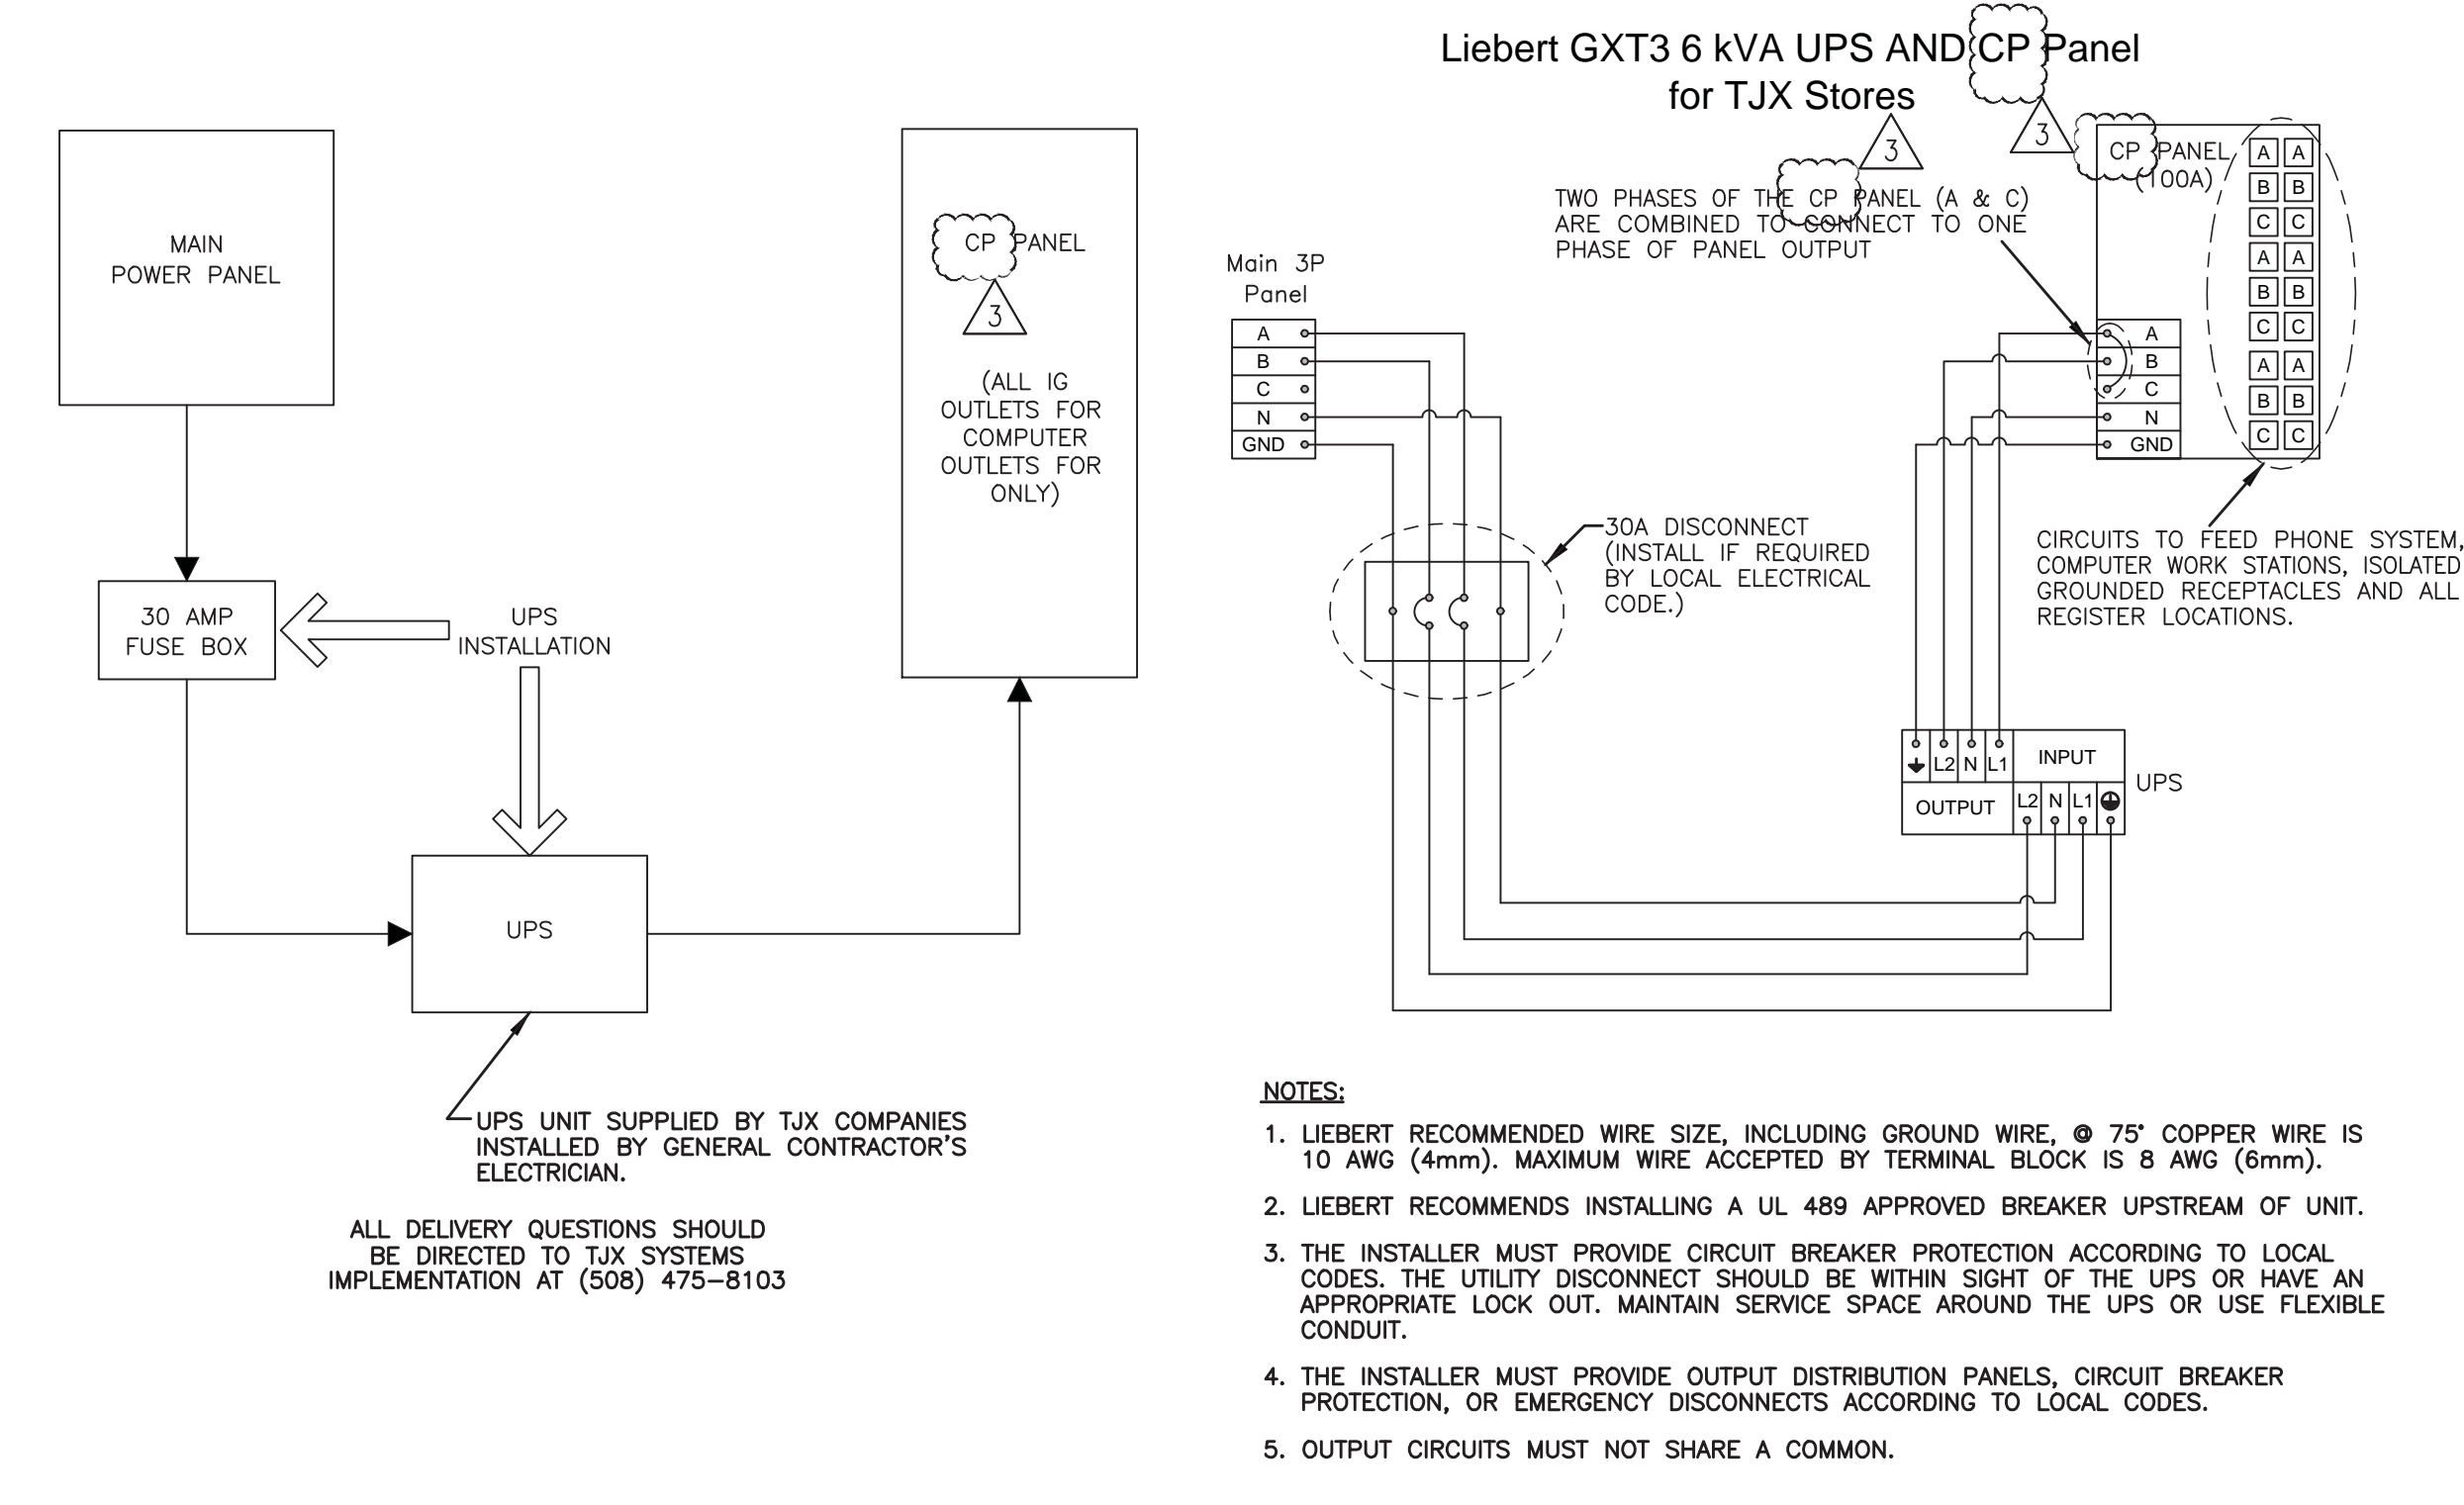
Liebert GXT3 6 kVA UPS AND CP Panel for TJX Stores

3

3

MAIN POWER PANEL

30 AMP FUSE BOX

UPS INSTALLATION

UPS

UPS UNIT SUPPLIED BY TJX COMPANIES INSTALLED BY GENERAL CONTRACTOR'S ELECTRICIAN.

ALL DELIVERY QUESTIONS SHOULD BE DIRECTED TO TJX SYSTEMS IMPLEMENTATION AT (508) 475–8103

CP PANEL

3

(ALL IG OUTLETS FOR COMPUTER OUTLETS FOR ONLY)

Main 3P Panel

A
B
C
N
GND

TWO PHASES OF THE CP PANEL (A & C) ARE COMBINED TO CONNECT TO ONE PHASE OF PANEL OUTPUT

CP PANEL (100A)

| A | A |
|---|---|
| B | B |
| C | C |
| A | A |
| B | B |
| C | C |
| A | A |
| B | B |
| C | C |

A
B
C
N
GND

30A DISCONNECT (INSTALL IF REQUIRED BY LOCAL ELECTRICAL CODE.)

CIRCUITS TO FEED PHONE SYSTEM, COMPUTER WORK STATIONS, ISOLATED GROUNDED RECEPTACLES AND ALL REGISTER LOCATIONS.

L2 N L1 INPUT

OUTPUT L2 N L1

UPS

NOTES:

1. LIEBERT RECOMMENDED WIRE SIZE, INCLUDING GROUND WIRE, @ 75° COPPER WIRE IS 10 AWG (4mm). MAXIMUM WIRE ACCEPTED BY TERMINAL BLOCK IS 8 AWG (6mm).

2. LIEBERT RECOMMENDS INSTALLING A UL 489 APPROVED BREAKER UPSTREAM OF UNIT.

3. THE INSTALLER MUST PROVIDE CIRCUIT BREAKER PROTECTION ACCORDING TO LOCAL CODES. THE UTILITY DISCONNECT SHOULD BE WITHIN SIGHT OF THE UPS OR HAVE AN APPROPRIATE LOCK OUT. MAINTAIN SERVICE SPACE AROUND THE UPS OR USE FLEXIBLE CONDUIT.

4. THE INSTALLER MUST PROVIDE OUTPUT DISTRIBUTION PANELS, CIRCUIT BREAKER PROTECTION, OR EMERGENCY DISCONNECTS ACCORDING TO LOCAL CODES.

5. OUTPUT CIRCUITS MUST NOT SHARE A COMMON.